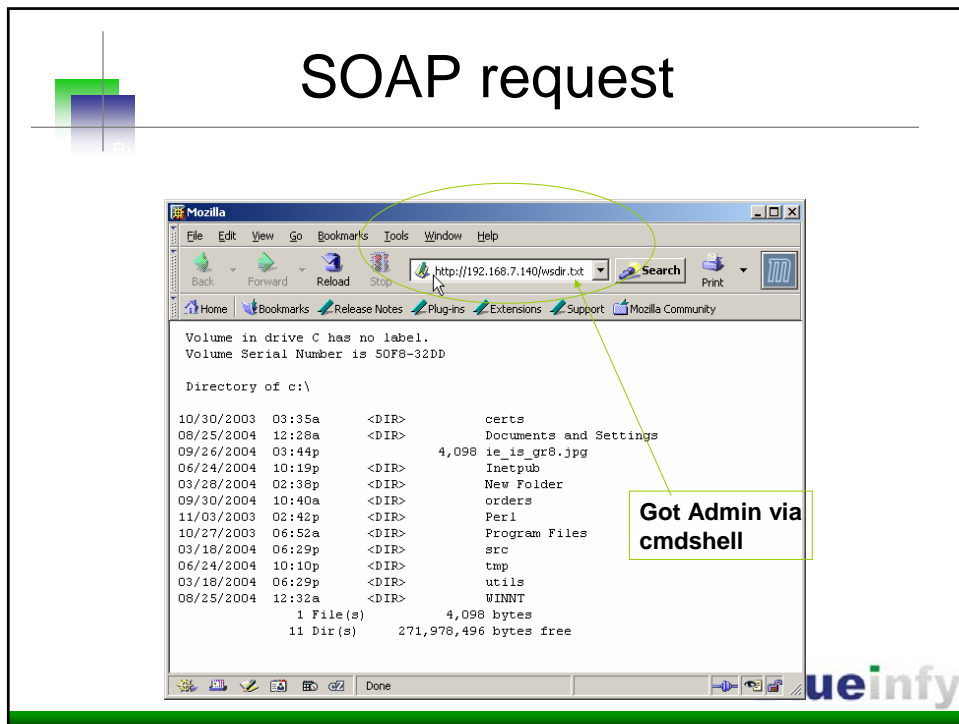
SOAP request

Mozilla

File Edit View Go Bookmarks Tools Window Help

Back Forward Reload Stop http://192.168.7.140/wsdir.txt Search Print

Home Bookmarks Release Notes Plug-ins Extensions Support Mozilla Community

Volume in drive C has no label.
Volume Serial Number is 50F8-32DD

Directory of c:\

10/30/2003 03:35a <DIR> certs
08/25/2004 12:28a <DIR> Documents and Settings
09/26/2004 03:44p 4,098 ie_is_gr8.jpg
06/24/2004 10:19p <DIR> Inetpub
03/28/2004 02:38p <DIR> New Folder
09/30/2004 10:40a <DIR> orders
11/03/2003 02:42p <DIR> Perl
10/27/2003 06:52a <DIR> Program Files
03/18/2004 06:29p <DIR> src
06/24/2004 10:10p <DIR> tmp
03/18/2004 06:29p <DIR> utils
08/25/2004 12:32a <DIR> WINNT
1 File(s) 4,098 bytes
11 Dir(s) 271,978,496 bytes free

Got Admin via cmdshell

Done

ueinfy